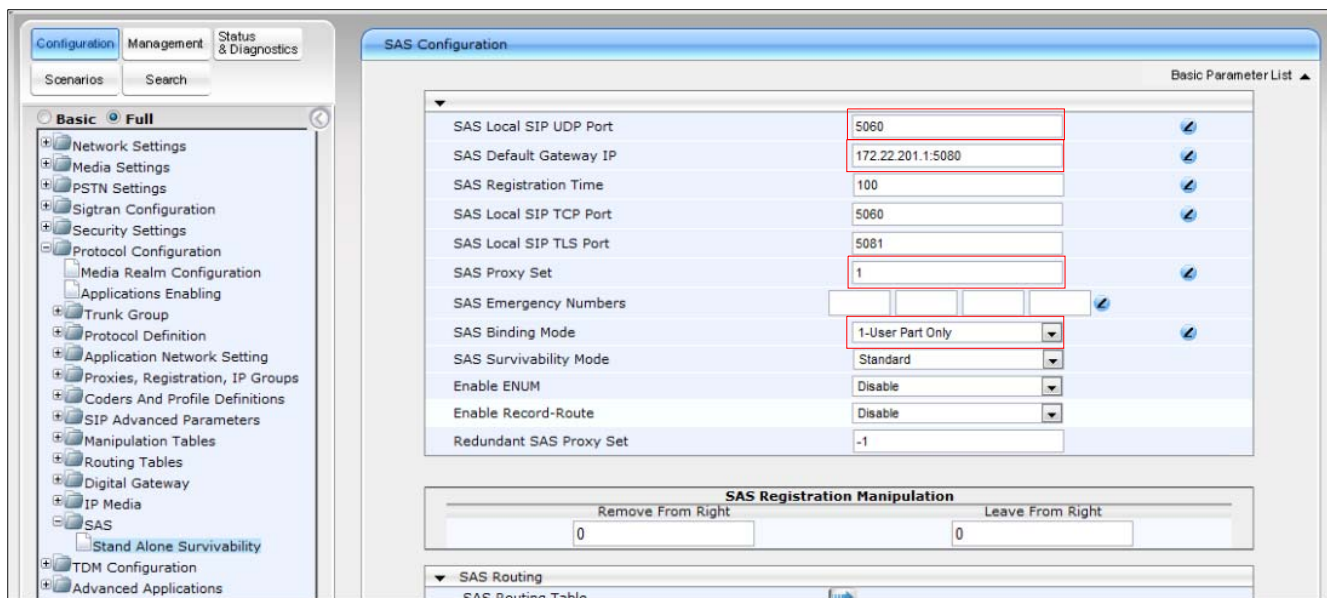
Configuration Management Status & Diagnostics
Scenarios Search

Basic Full

Network Settings
Media Settings
PSTN Settings
Sigtran Configuration
Security Settings
Protocol Configuration
Media Realm Configuration
Applications Enabling
Trunk Group
Protocol Definition
Application Network Setting
Proxies, Registration, IP Groups
Coders And Profile Definitions
SIP Advanced Parameters
Manipulation Tables
Routing Tables
Digital Gateway
IP Media
SAS
Stand Alone Survivability
TDM Configuration
Advanced Applications

SAS Configuration

Basic Parameter List

| | |
|---|---|
| SAS Local SIP UDP Port | 5060 |
| SAS Default Gateway IP | 172.22.201.1:5080 |
| SAS Registration Time | 100 |
| SAS Local SIP TCP Port | 5060 |
| SAS Local SIP TLS Port | 5081 |
| SAS Proxy Set | 1 |
| SAS Emergency Numbers | |
| SAS Binding Mode | 1-User Part Only |
| SAS Survivability Mode | Standard |
| Enable ENUM | Disable |
| Enable Record-Route | Disable |
| Redundant SAS Proxy Set | -1 |

SAS Registration Manipulation

| Remove From Right | Leave From Right |
|---|---|
| 0 | 0 |

SAS Routing
SAS Routing Table